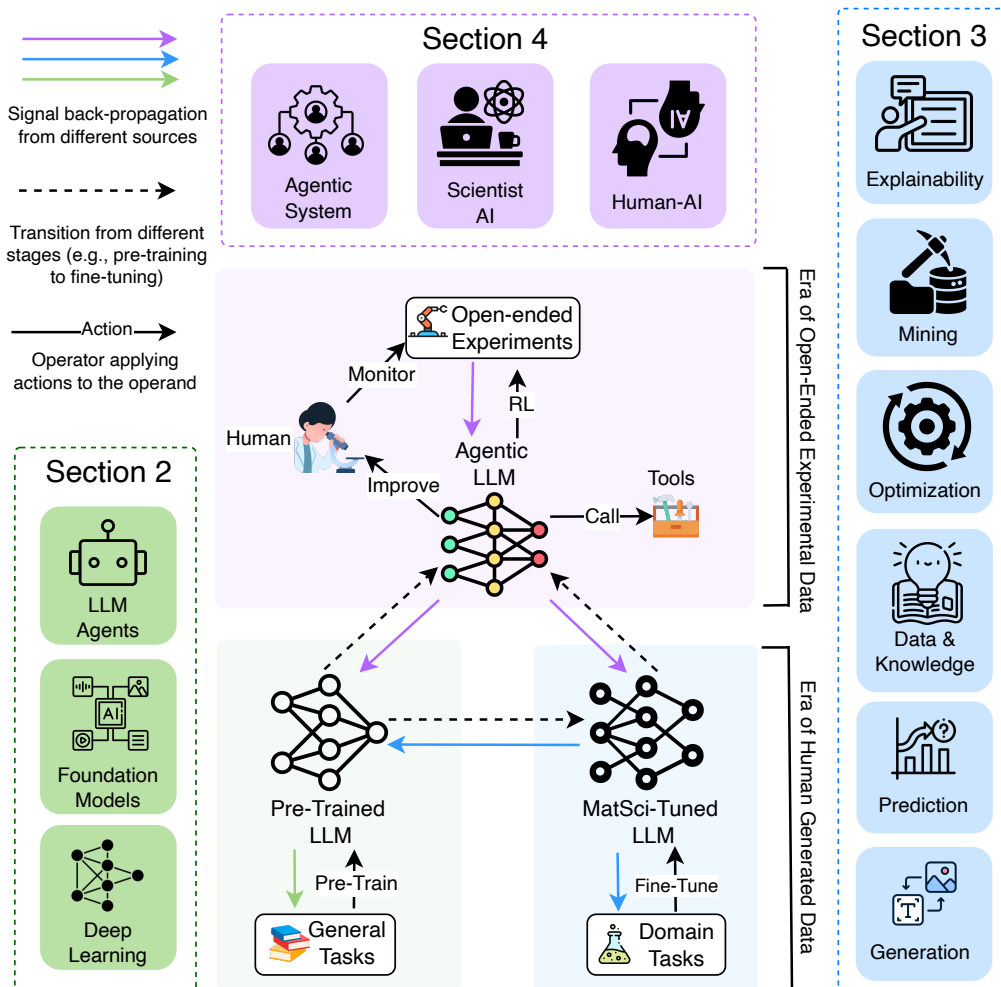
Signal back-propagation from different sources

Transition from different stages (e.g., pre-training to fine-tuning)

Action

Operator applying actions to the operand

Section 4

Agentic System

Scientist AI

AI

Human-AI

Section 3

Explainability

Mining

Optimization

Data & Knowledge

Prediction

T

Generation

Section 2

LLM Agents

AI

Foundation Models

Deep Learning

Open-ended Experiments

Monitor

RL

Human

Agentic LLM

Improve

Tools

Call

Era of Open-Ended Experimental Data

Pre-Trained LLM

Pre-Train

General Tasks

MatSci-Tuned LLM

Fine-Tune

Domain Tasks

Era of Human Generated Data